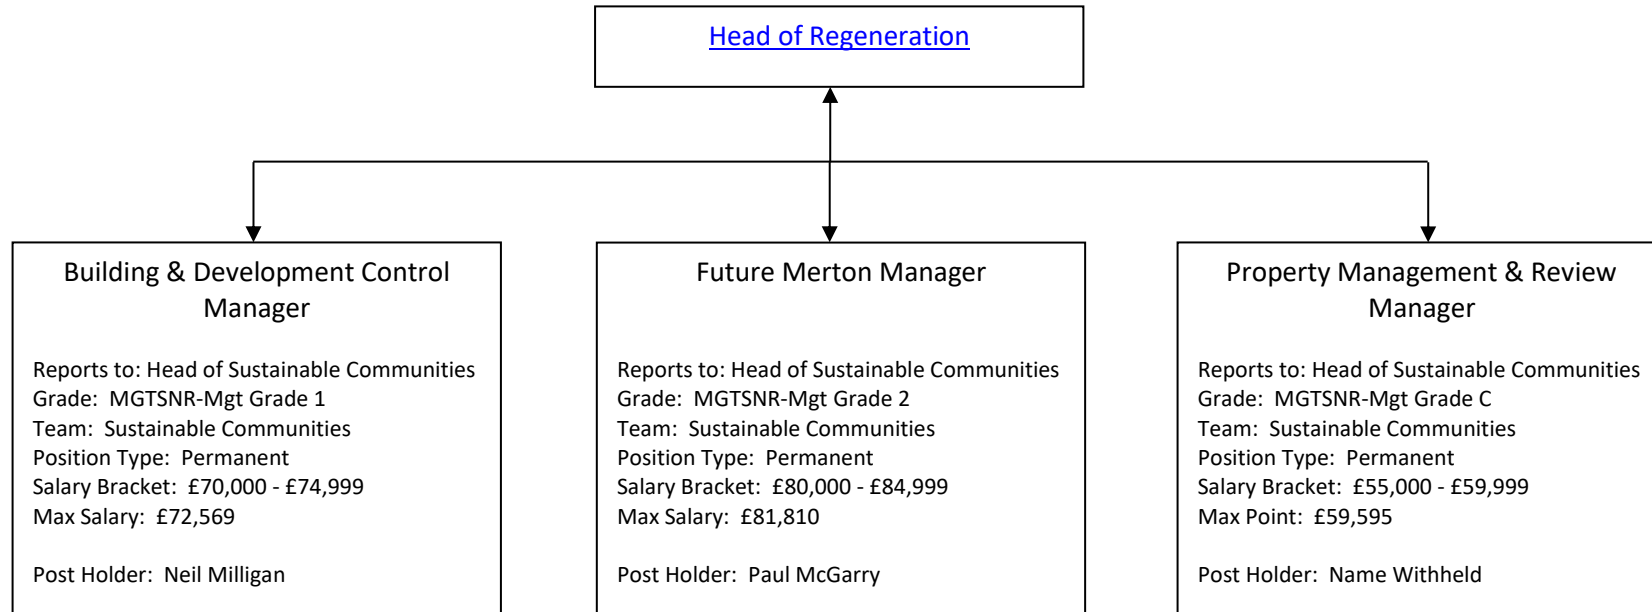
Head of Regeneration

Building & Development Control Manager

Reports to: Head of Sustainable Communities
Grade: MGTSNR-Mgt Grade 1
Team: Sustainable Communities
Position Type: Permanent
Salary Bracket: £70,000 - £74,999
Max Salary: £72,569

Post Holder: Neil Milligan

Future Merton Manager

Reports to: Head of Sustainable Communities
Grade: MGTSNR-Mgt Grade 2
Team: Sustainable Communities
Position Type: Permanent
Salary Bracket: £80,000 - £84,999
Max Salary: £81,810

Post Holder: Paul McGarry

Property Management & Review Manager

Reports to: Head of Sustainable Communities
Grade: MGTSNR-Mgt Grade C
Team: Sustainable Communities
Position Type: Permanent
Salary Bracket: £55,000 - £59,999
Max Point: £59,595

Post Holder: Name Withheld